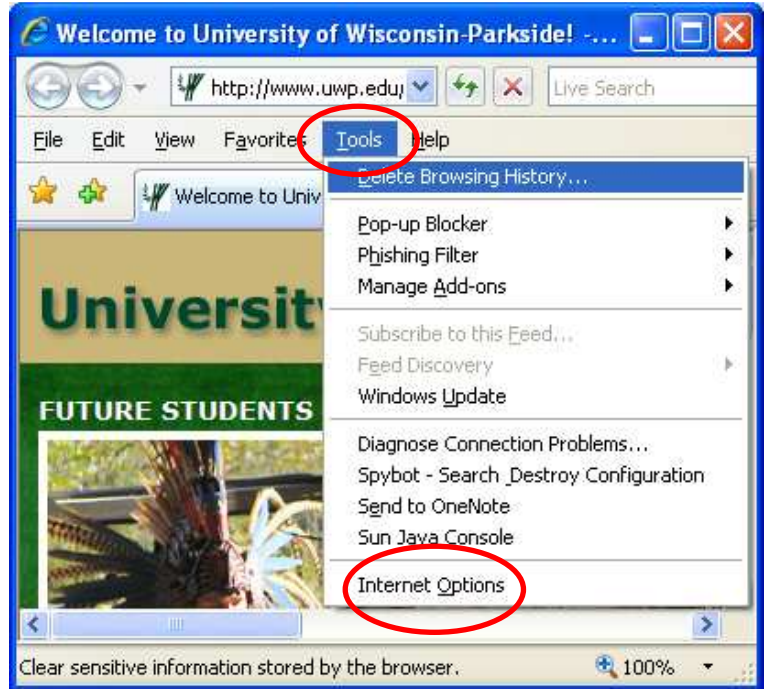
Welcome to University of Wisconsin-Parkside! -...

http://www.uwp.edu/

Live Search

File Edit View Favorites Tools Help

Welcome to Univ

Delete Browsing History...

Pop-up Blocker

Phishing Filter

Manage Add-ons

Subscribe to this Feed...

Feed Discovery

Windows Update

Diagnose Connection Problems...

Spybot - Search Destroy Configuration

Send to OneNote

Sun Java Console

Internet Options

Universit

FUTURE STUDENTS

Clear sensitive information stored by the browser.

100%